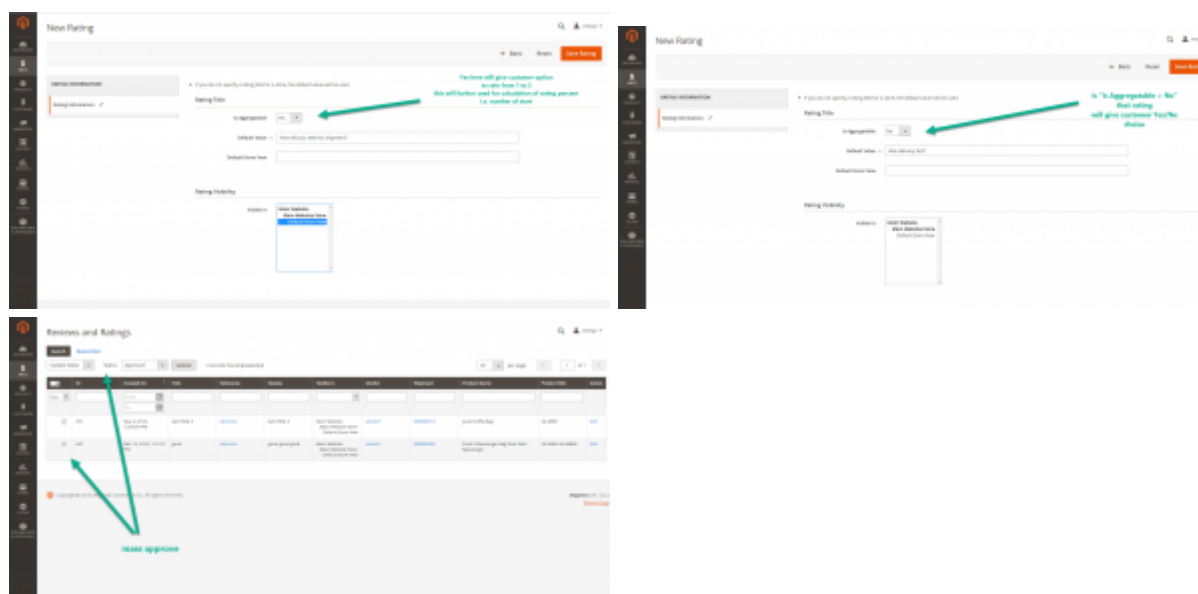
New Rating

Back Reset Save Rating

RATING INFORMATION

Rating Information

Yes/none will give customer option to rate from 1 to 5 this will further used for calculation of rating percent i.e. number of stars

Rating Title

Is Aggregatable

Default Value

Default Store View

Rating Visibility

Visible In

Main Website
Main Website Store
Default Store View

New Rating

Back Reset Save

RATING INFORMATION

Rating Information

Is "Is Aggregatable = No" that rating will give customer Yes/No choice

Rating Title

Is Aggregatable No

Default Value

Default Store View

Rating Visibility

Visible In

Main Website
Main Website Store
Default Store View

Reviews and Ratings

Search Reset Filter

Update Status Status Approved Submit

per page of 1

ID Created Title Nickname Review Visibility Product Name Action

mass approve